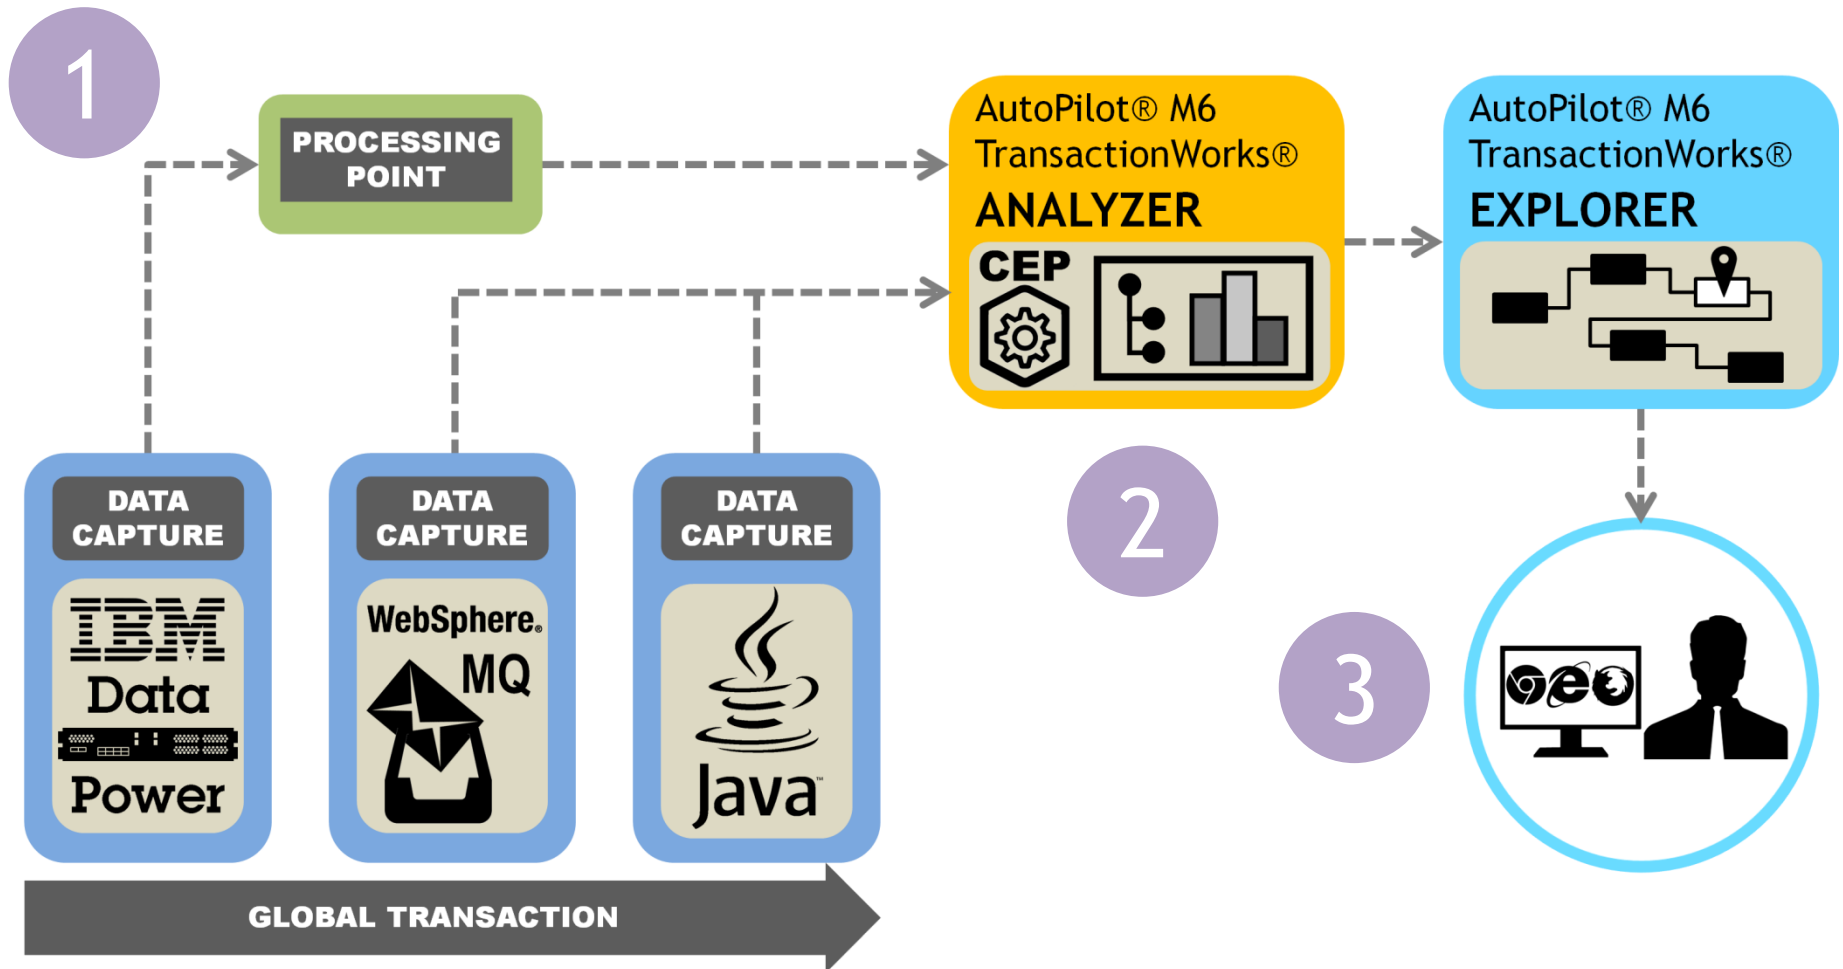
1

PROCESSING POINT

AutoPilot® M6 TransactionWorks® ANALYZER

CEP

AutoPilot® M6 TransactionWorks® EXPLORER

DATA CAPTURE

IBM Data Power

DATA CAPTURE

WebSphere. MQ

DATA CAPTURE

Java

2

3

GLOBAL TRANSACTION